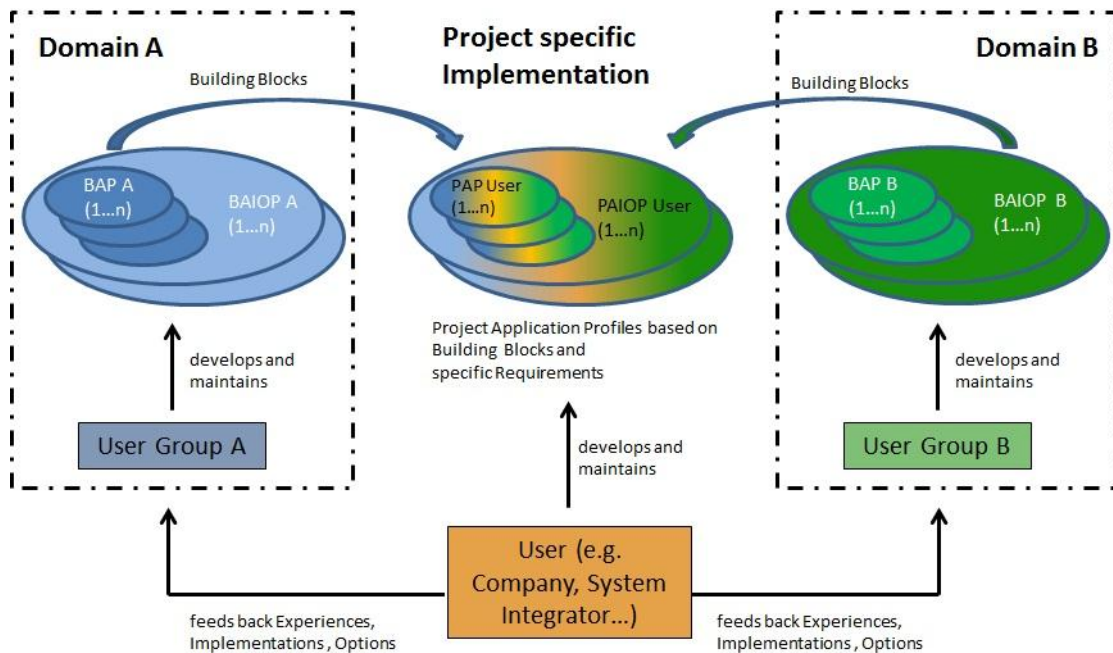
Domain A

Project specific Implementation

Domain B

Building Blocks

Building Blocks

BAP A (1…n)

BAIOP A (1…n)

PAP User (1…n)

PAIOP User (1…n)

BAP B (1…n)

BAIOP B (1…n)

develops and maintains

Project Application Profiles based on Building Blocks and specific Requirements

develops and maintains

User Group A

develops and maintains

User Group B

User (e.g. Company, System Integrator…)

feeds back Experiences, Implementations , Options

feeds back Experiences, Implementations , Options